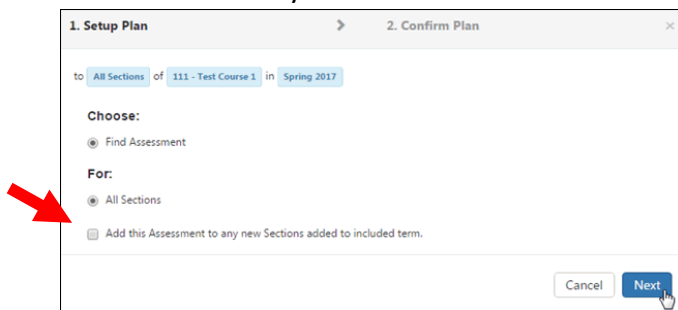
1. Setup Plan

2. Confirm Plan

×

to All Sections of 111 - Test Course 1 in Spring 2017

Choose:

Find Assessment

For:

All Sections

Add this Assessment to any new Sections added to included term.

Cancel

Next